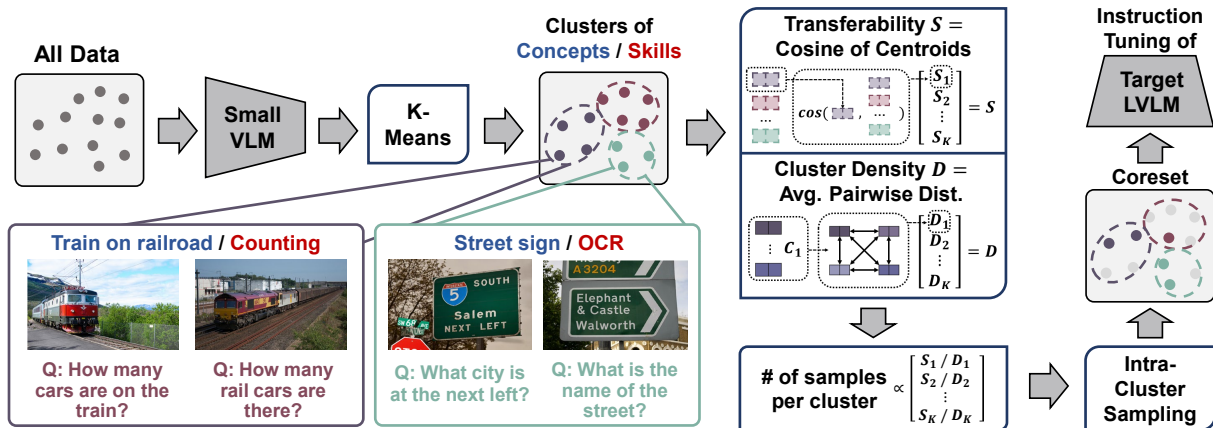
All Data

Small VLM

K-Means

Clusters of Concepts / Skills

Transferability $S =$ Cosine of Centroids

$cos($ , … $)$

$\begin{bmatrix} S_1 \\ S_2 \\ \vdots \\ S_K \end{bmatrix} = S$

Cluster Density $D =$ Avg. Pairwise Dist.

$C_1$

$\begin{bmatrix} D_1 \\ D_2 \\ \vdots \\ D_K \end{bmatrix} = D$

# of samples per cluster $\propto \begin{bmatrix} S_1 / D_1 \\ S_2 / D_2 \\ \vdots \\ S_K / D_K \end{bmatrix}$

Instruction Tuning of

Target LVLM

Coreset

Intra-Cluster Sampling

Train on railroad / Counting

Q: How many cars are on the train?

Q: How many rail cars are there?

Street sign / OCR

5 SOUTH
Salem
NEXT LEFT

A3204
Elephant & Castle
Walworth

Q: What city is at the next left?

Q: What is the name of the street?